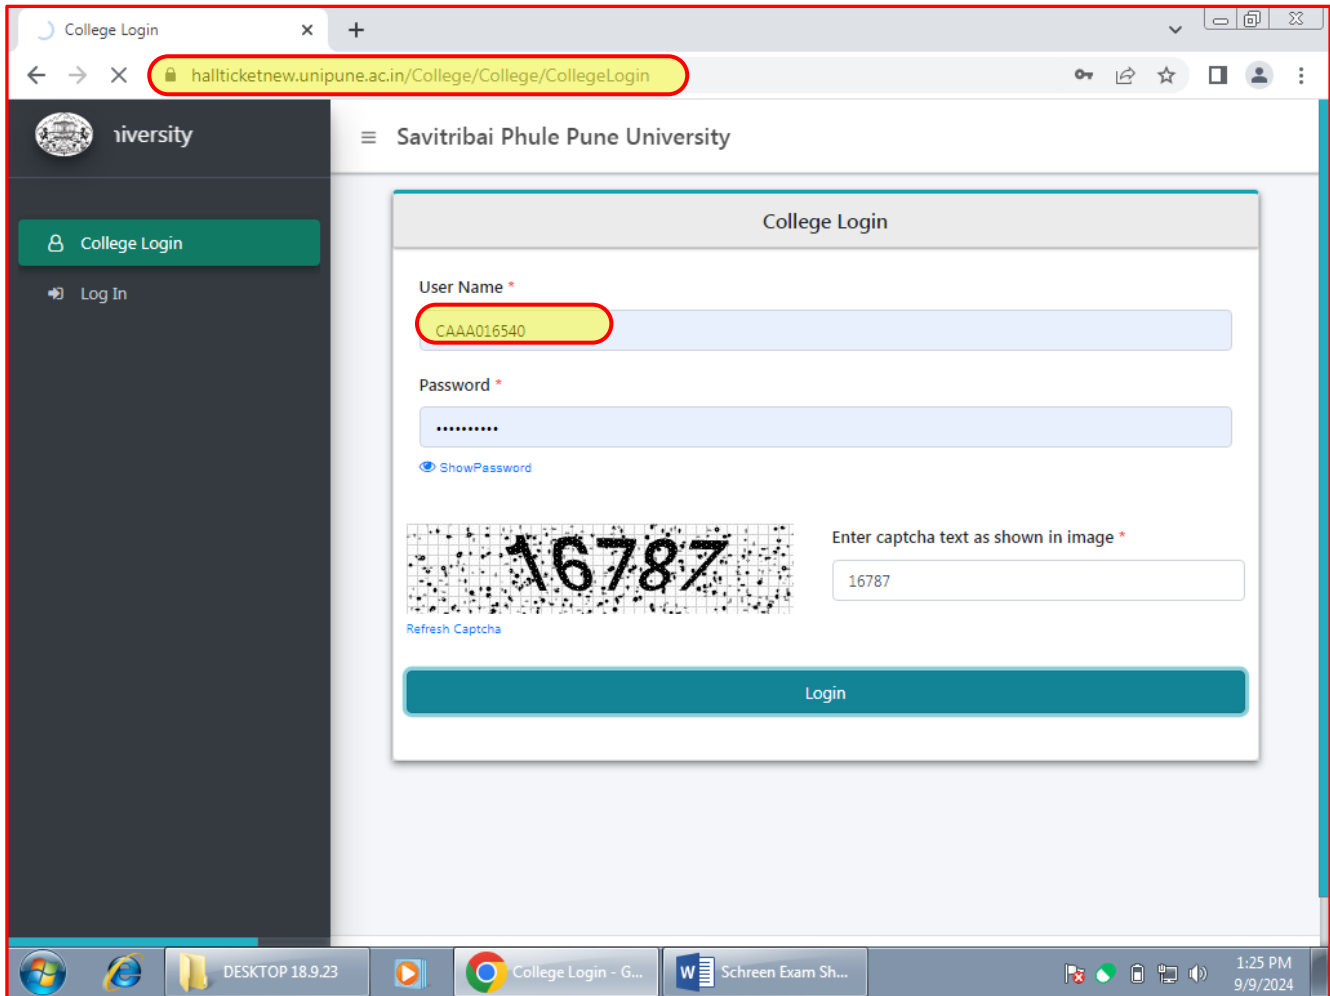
College Login ×

+

hallticketnew.unipune.ac.in/College/College/CollegeLogin

iiversity

College Login

Log In

≡ Savitribai Phule Pune University

College Login

User Name *

CAAA016540

Password *

••••••••••

ShowPassword

16787

Refresh Captcha

Enter captcha text as shown in image *

16787

Login

DESKTOP 18.9.23

College Login - G...

Schreen Exam Sh...

1:25 PM
9/9/2024